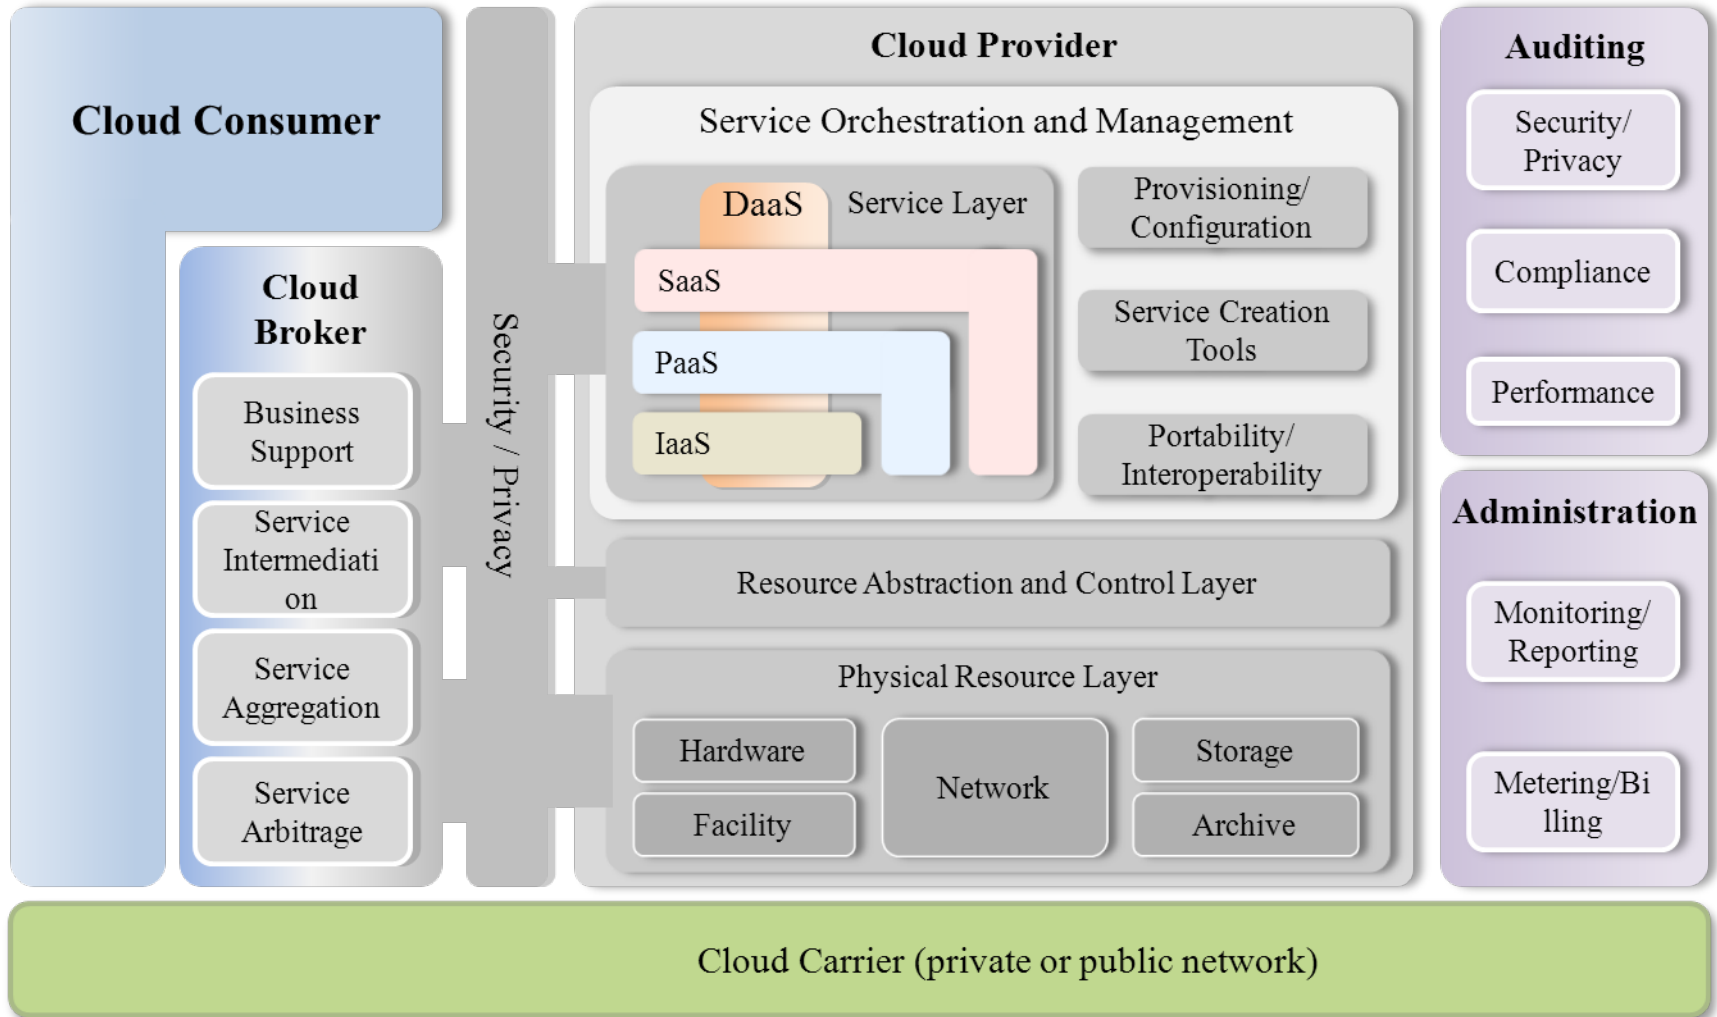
Cloud Consumer

Cloud Broker

Business Support

Service Intermediati on

Service Aggregation

Service Arbitrage

Security / Privacy

Cloud Provider

Service Orchestration and Management

DaaS

Service Layer

SaaS

PaaS

IaaS

Provisioning/ Configuration

Service Creation Tools

Portability/ Interoperability

Resource Abstraction and Control Layer

Physical Resource Layer

Hardware

Facility

Network

Storage

Archive

Auditing

Security/ Privacy

Compliance

Performance

Administration

Monitoring/ Reporting

Metering/Bi lling

Cloud Carrier (private or public network)